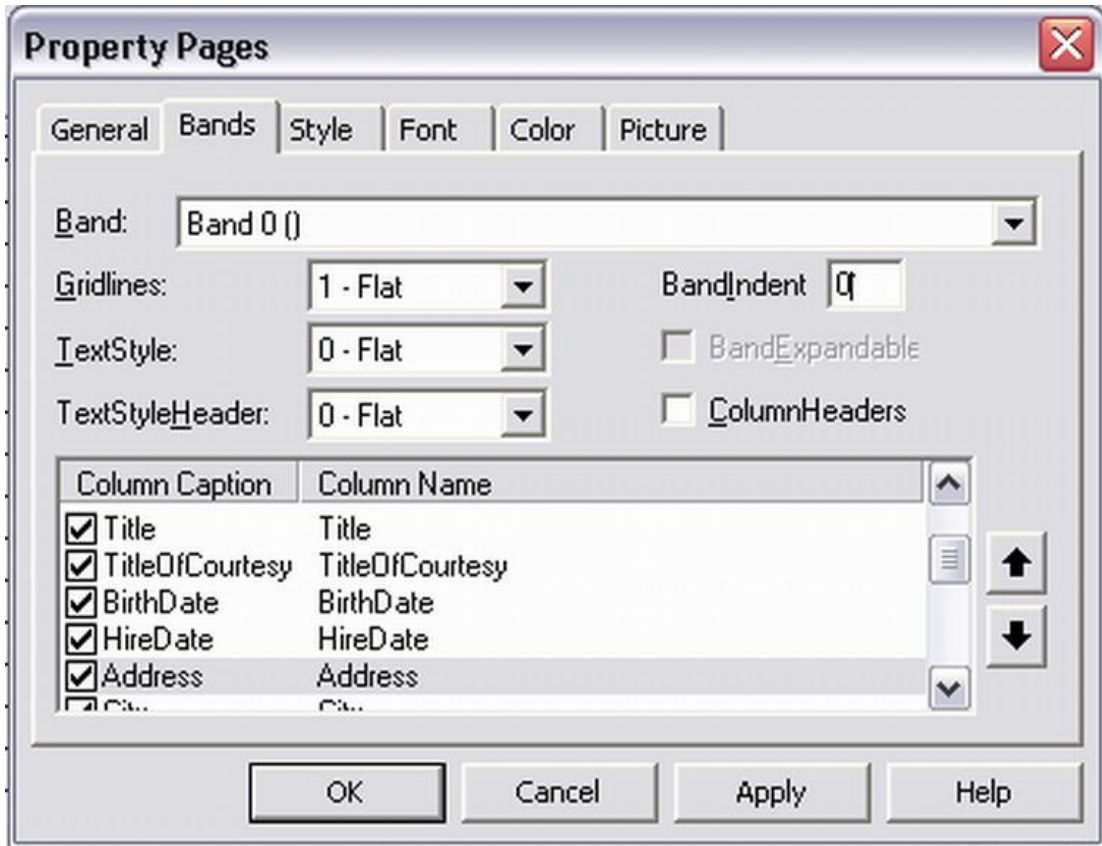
Property Pages

General | Bands | Style | Font | Color | Picture

Band: Band 0 ()

Gridlines: 1 - Flat

BandIndent 0

TextStyle: 0 - Flat

BandExpandable

TextStyleHeader: 0 - Flat

ColumnHeaders

| Column Caption | Column Name |
|---|---|
| Title | Title |
| TitleOfCourtesy | TitleOfCourtesy |
| BirthDate | BirthDate |
| HireDate | HireDate |
| Address | Address |
| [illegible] | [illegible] |

OK | Cancel | Apply | Help